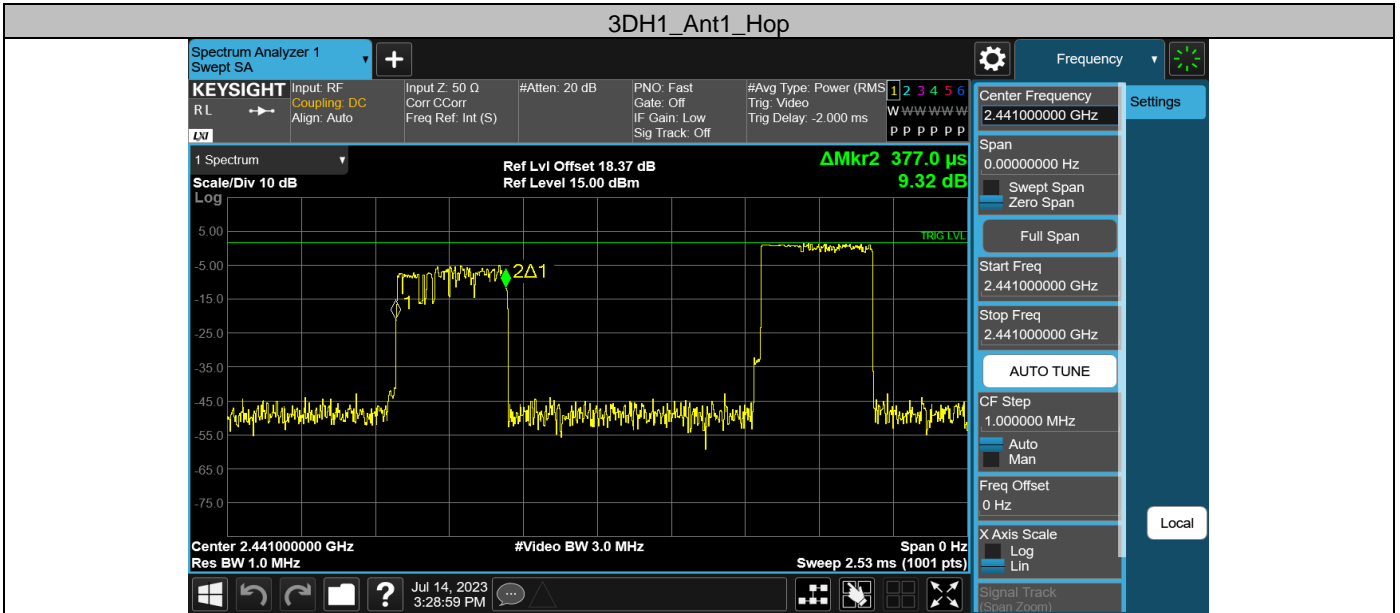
3DH1_Ant1_Hop

Spectrum Analyzer 1
Swept SA

Frequency

KEYSIGHT
RL

Input: RF
Coupling: DC
Align: Auto

Input Z: 50 Ω
Corr CCorr
Freq Ref: Int (S)

#Atten: 20 dB

PNO: Fast
Gate: Off
IF Gain: Low
Sig Track: Off

#Avg Type: Power (RMS)
Trig: Video
Trig Delay: -2.000 ms

1 2 3 4 5 6
W W W W W W
P P P P P P

1 Spectrum

Scale/Div 10 dB
Log

Ref Lvl Offset 18.37 dB
Ref Level 15.00 dBm

ΔMkr2 377.0 µs
9.32 dB

5.00
-5.00
-15.0
-25.0
-35.0
-45.0
-55.0
-65.0
-75.0

TRIG LVL

2Δ1
1

Center 2.441000000 GHz
Res BW 1.0 MHz

#Video BW 3.0 MHz

Span 0 Hz
Sweep 2.53 ms (1001 pts)

Jul 14, 2023
3:28:59 PM

Center Frequency
2.441000000 GHz

Settings

Span
0.00000000 Hz

Swept Span
Zero Span

Full Span

Start Freq
2.441000000 GHz

Stop Freq
2.441000000 GHz

AUTO TUNE

CF Step
1.000000 MHz
Auto
Man

Freq Offset
0 Hz

X Axis Scale
Log
Lin

Signal Track
(Span Zoom)

Local